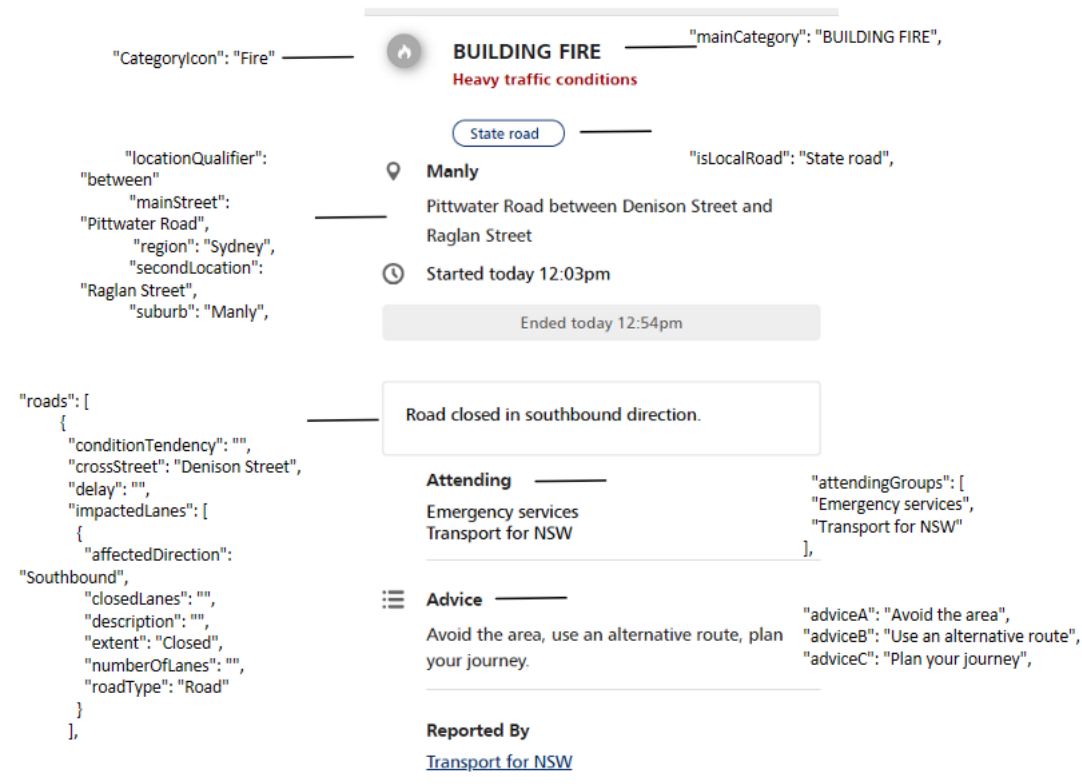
"CategoryIcon": "Fire"

BUILDING FIRE
Heavy traffic conditions

"mainCategory": "BUILDING FIRE",

State road

"isLocalRoad": "State road",

"locationQualifier": "between"
"mainStreet": "Pittwater Road",
"region": "Sydney",
"secondLocation": "Raglan Street",
"suburb": "Manly",

Manly
Pittwater Road between Denison Street and Raglan Street

Started today 12:03pm

Ended today 12:54pm

"roads": [
{
"conditionTendency": "",
"crossStreet": "Denison Street",
"delay": "",
"impactedLanes": [
{
"affectedDirection": "Southbound",
"closedLanes": "",
"description": "",
"extent": "Closed",
"numberOfLanes": "",
"roadType": "Road"
}
],

Road closed in southbound direction.

Attending
Emergency services
Transport for NSW

"attendingGroups": [
"Emergency services",
"Transport for NSW"
],

Advice
Avoid the area, use an alternative route, plan your journey.

"adviceA": "Avoid the area",
"adviceB": "Use an alternative route",
"adviceC": "Plan your journey",

Reported By
Transport for NSW